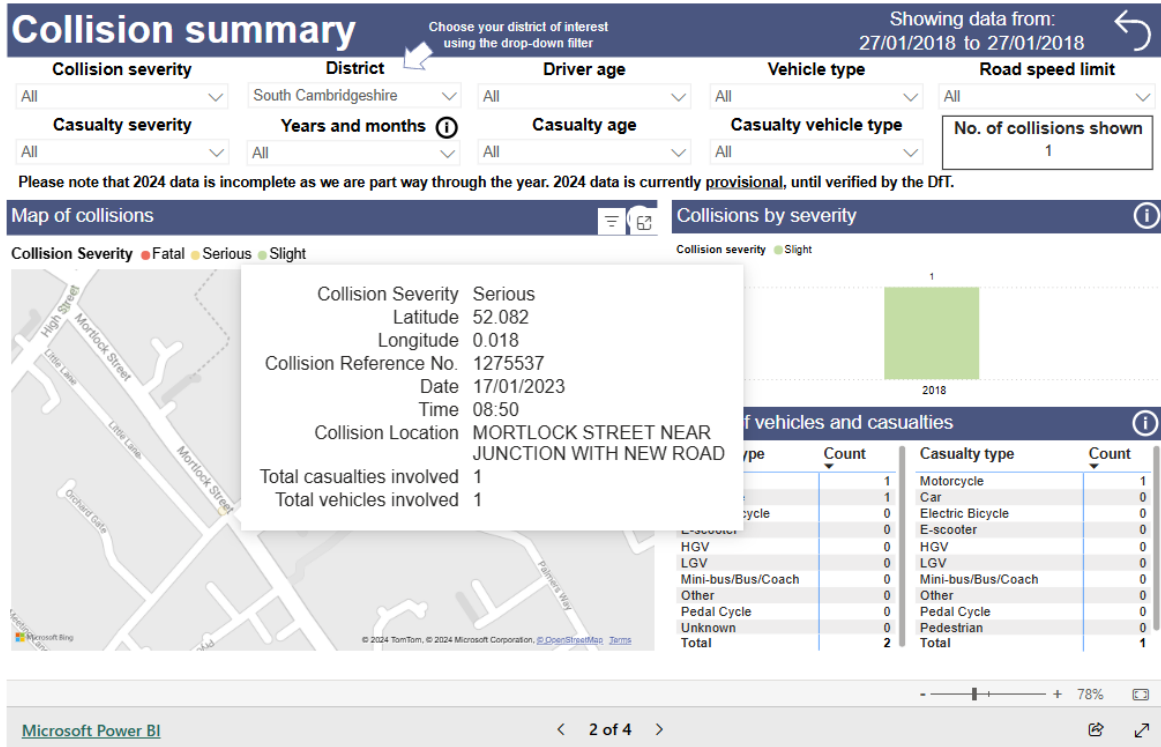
Collision summary

Choose your district of interest using the drop-down filter

Showing data from:
27/01/2018 to 27/01/2018

Collision severity
All

District
South Cambridgeshire

Driver age
All

Vehicle type
All

Road speed limit
All

Casualty severity
All

Years and months
All

Casualty age
All

Casualty vehicle type
All

No. of collisions shown
1

Please note that 2024 data is incomplete as we are part way through the year. 2024 data is currently provisional, until verified by the DfT.

Map of collisions

Collision Severity ● Fatal ● Serious ● Slight

High Street
Mortlock Street
Little Lane
Little Lane
Mortlock Street
Orchard Gate
Palmers Way

| Collision Severity | Serious |
|---|---|
| Latitude | 52.082 |
| Longitude | 0.018 |
| Collision Reference No. | 1275537 |
| Date | 17/01/2023 |
| Time | 08:50 |
| Collision Location | MORTLOCK STREET NEAR JUNCTION WITH NEW ROAD |
| Total casualties involved | 1 |
| Total vehicles involved | 1 |

Microsoft Bing
© 2024 TomTom, © 2024 Microsoft Corporation, © OpenStreetMap Terms

Collisions by severity

Collision severity ● Slight

1

2018

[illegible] f vehicles and casualties

| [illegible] ype | Count |
|---|---|
| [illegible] | 1 |
| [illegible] | 1 |
| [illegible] ycle | 0 |
| E-scooter | 0 |
| HGV | 0 |
| LGV | 0 |
| Mini-bus/Bus/Coach | 0 |
| Other | 0 |
| Pedal Cycle | 0 |
| Unknown | 0 |
| Total | 2 |

| Casualty type | Count |
|---|---|
| Motorcycle | 1 |
| Car | 0 |
| Electric Bicycle | 0 |
| E-scooter | 0 |
| HGV | 0 |
| LGV | 0 |
| Mini-bus/Bus/Coach | 0 |
| Other | 0 |
| Pedal Cycle | 0 |
| Pedestrian | 0 |
| Total | 1 |

- + 78%

Microsoft Power BI

2 of 4